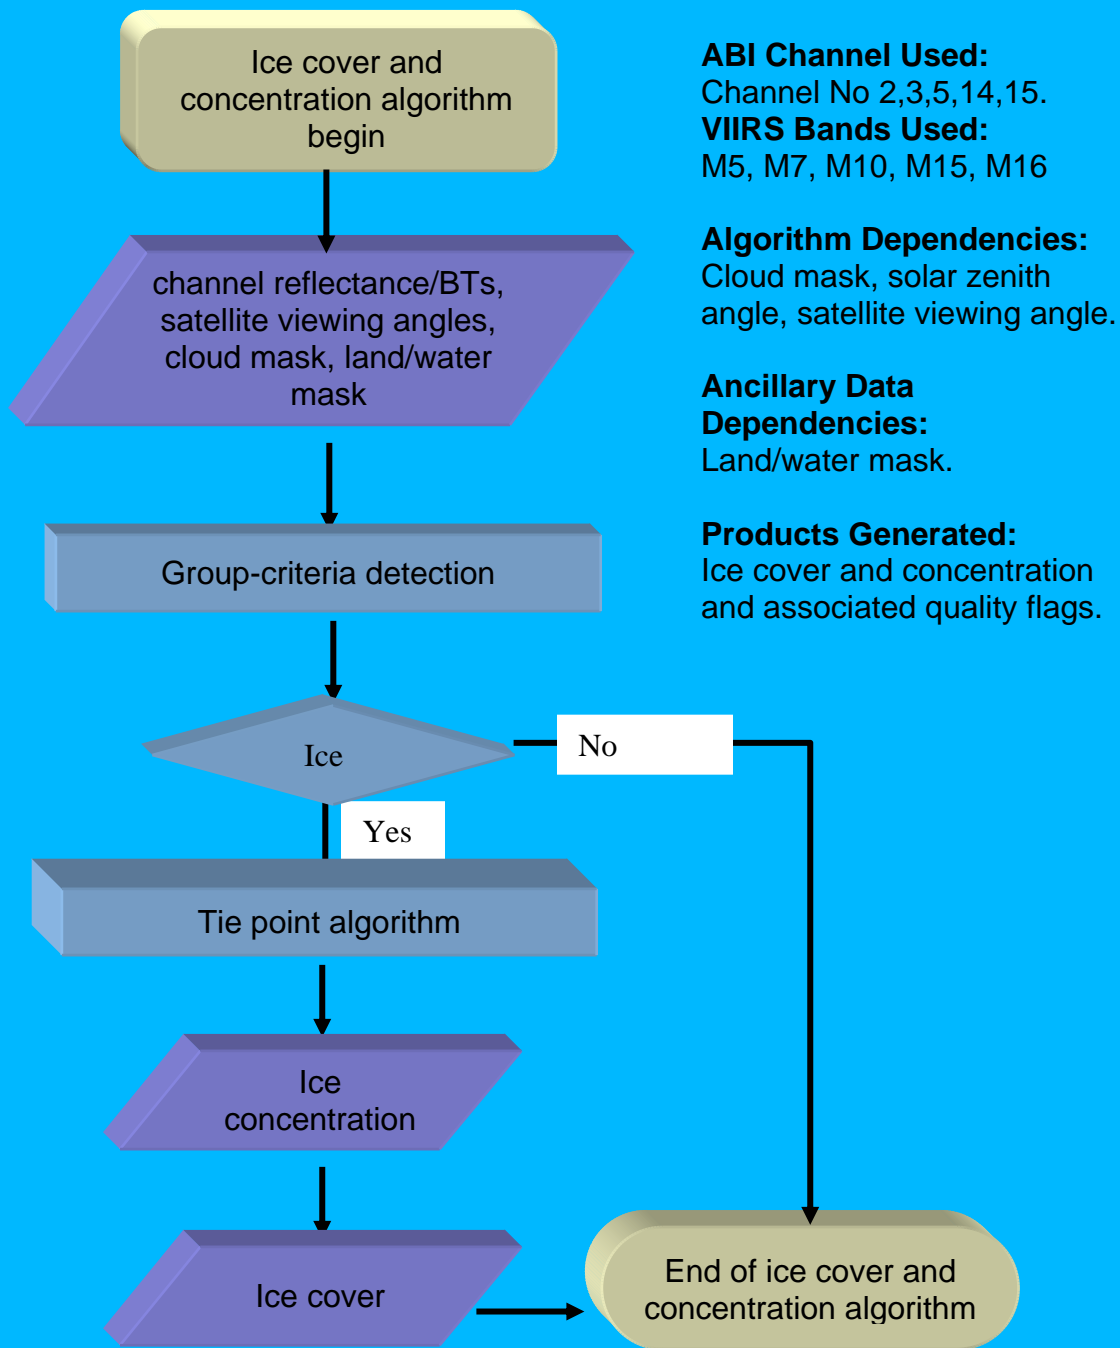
Ice cover and concentration algorithm begin

channel reflectance/BTs, satellite viewing angles, cloud mask, land/water mask

Group-criteria detection

Ice

No

Yes

Tie point algorithm

Ice concentration

Ice cover

End of ice cover and concentration algorithm

**ABI Channel Used:**
Channel No 2,3,5,14,15.
**VIIRS Bands Used:**
M5, M7, M10, M15, M16

**Algorithm Dependencies:**
Cloud mask, solar zenith angle, satellite viewing angle.

**Ancillary Data Dependencies:**
Land/water mask.

**Products Generated:**
Ice cover and concentration and associated quality flags.